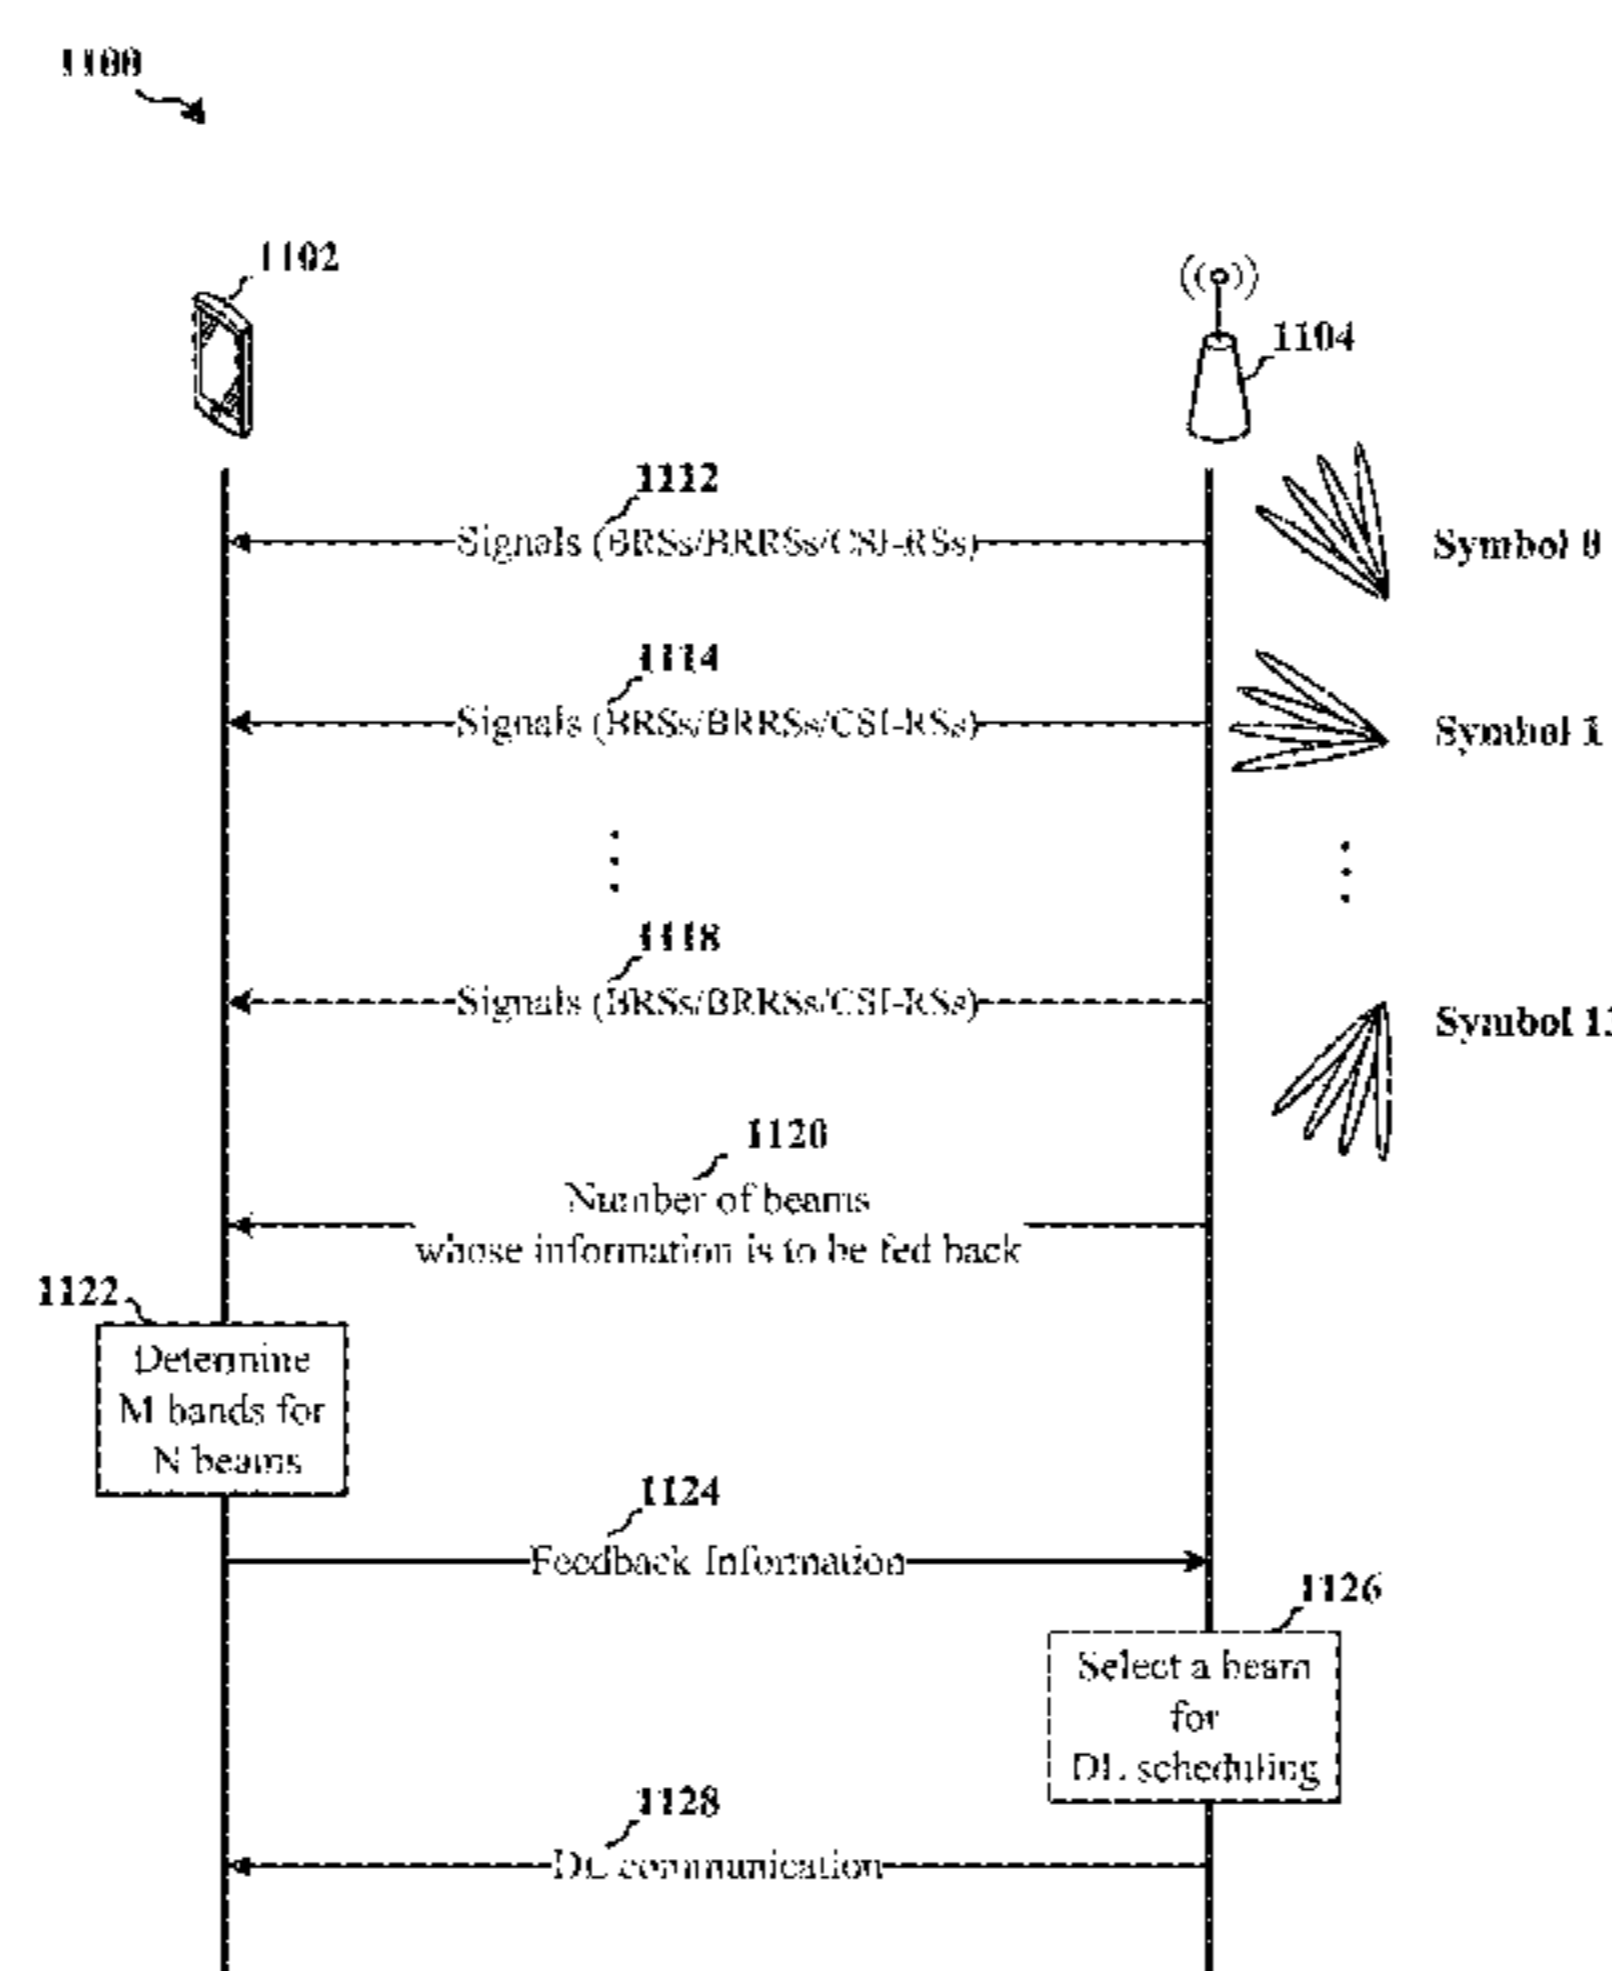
1100

1102

1104

1112
Signals (BRSs/BRRSs/CSI-RSs)

Symbol 0

1114
Signals (BRSs/BRRSs/CSI-RSs)

Symbol 1

⋮

⋮

1118
Signals (BRSs/BRRSs/CSI-RSs)

Symbol 1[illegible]

1120
Number of beams whose information is to be fed back

1122
Determine M bands for N beams

1124
Feedback Information

1126
Select a beam for DL scheduling

1128
DL communication